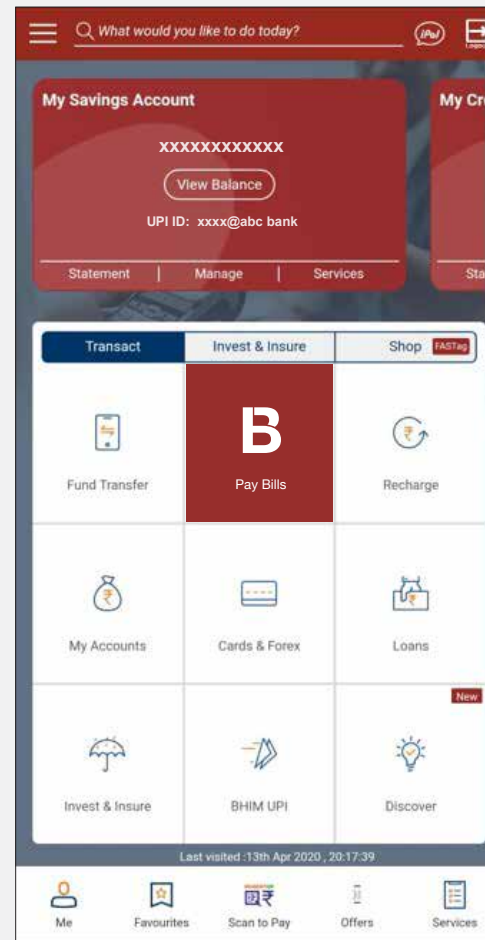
What would you like to do today?

iPal

Logout

My Savings Account

XXXXXXXXXXXX

View Balance

UPI ID: xxxx@abc bank

Statement | Manage | Services

My Cr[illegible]

Sta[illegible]

Transact

Invest & Insure

Shop FASTag

Fund Transfer

B

Pay Bills

Recharge

My Accounts

Cards & Forex

Loans

New

Invest & Insure

BHIM UPI

Discover

Last visited :13th Apr 2020 , 20:17:39

Me

Favourites

Scan to Pay

Offers

Services